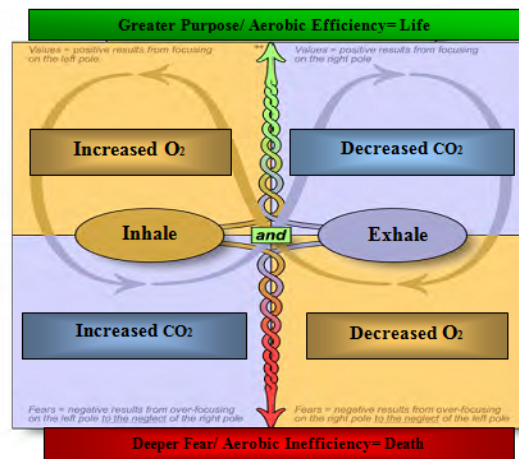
Greater Purpose/ Aerobic Efficiency= Life

Values = positive results from focusing on the left pole

Values = positive results from focusing on the right pole

Increased $O_2$

Decreased $CO_2$

Inhale

and

Exhale

Increased $CO_2$

Decreased $O_2$

Fears = negative results from over-focusing on the left pole to the neglect of the right pole

Fears = negative results from over-focusing on the right pole to the neglect of the left pole

Deeper Fear/ Aerobic Inefficiency= Death